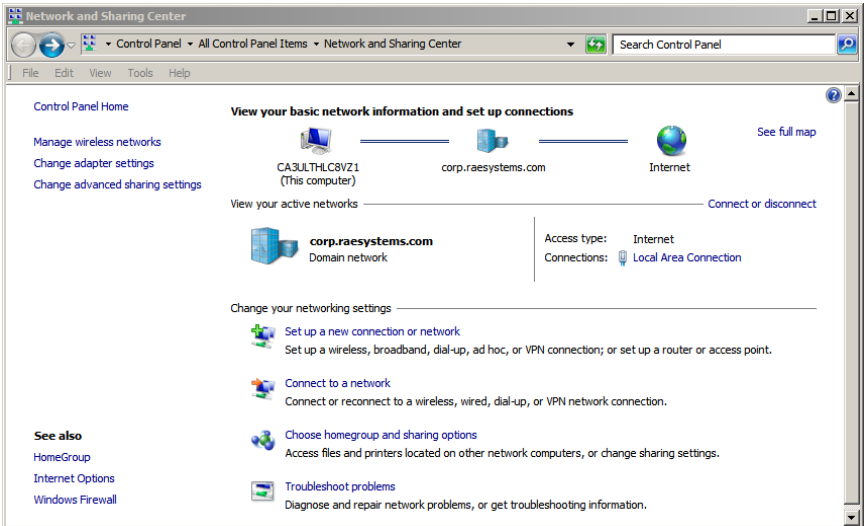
Network and Sharing Center

Control Panel ▸ All Control Panel Items ▸ Network and Sharing Center

Search Control Panel

File Edit View Tools Help

Control Panel Home

Manage wireless networks

Change adapter settings

Change advanced sharing settings

View your basic network information and set up connections

See full map

CA3ULTHLC8VZ1
(This computer)

corp.raesystems.com

Internet

View your active networks

Connect or disconnect

corp.raesystems.com
Domain network

Access type: Internet

Connections: Local Area Connection

Change your networking settings

Set up a new connection or network
Set up a wireless, broadband, dial-up, ad hoc, or VPN connection; or set up a router or access point.

Connect to a network
Connect or reconnect to a wireless, wired, dial-up, or VPN network connection.

Choose homegroup and sharing options
Access files and printers located on other network computers, or change sharing settings.

Troubleshoot problems
Diagnose and repair network problems, or get troubleshooting information.

See also

HomeGroup

Internet Options

Windows Firewall